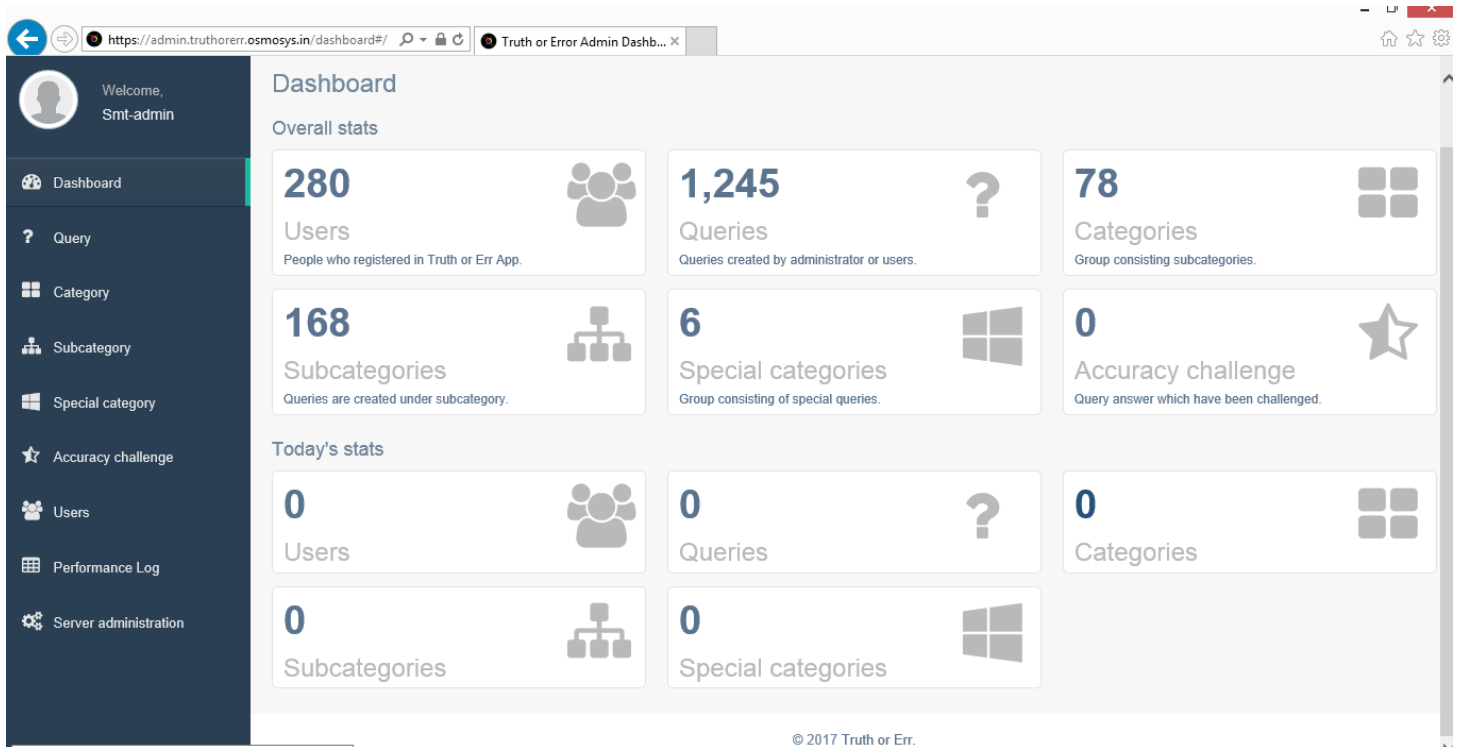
https://admin.truthorerr.osmosys.in/dashboard#/

Truth or Error Admin Dashb...

Welcome,
Smt-admin

Dashboard
Query
Category
Subcategory
Special category
Accuracy challenge
Users
Performance Log
Server administration

Dashboard

Overall stats

280
Users
People who registered in Truth or Err App.

1,245
Queries
Queries created by administrator or users.

78
Categories
Group consisting subcategories.

168
Subcategories
Queries are created under subcategory.

6
Special categories
Group consisting of special queries.

0
Accuracy challenge
Query answer which have been challenged.

Today's stats

0
Users

0
Queries

0
Categories

0
Subcategories

0
Special categories

© 2017 Truth or Err.